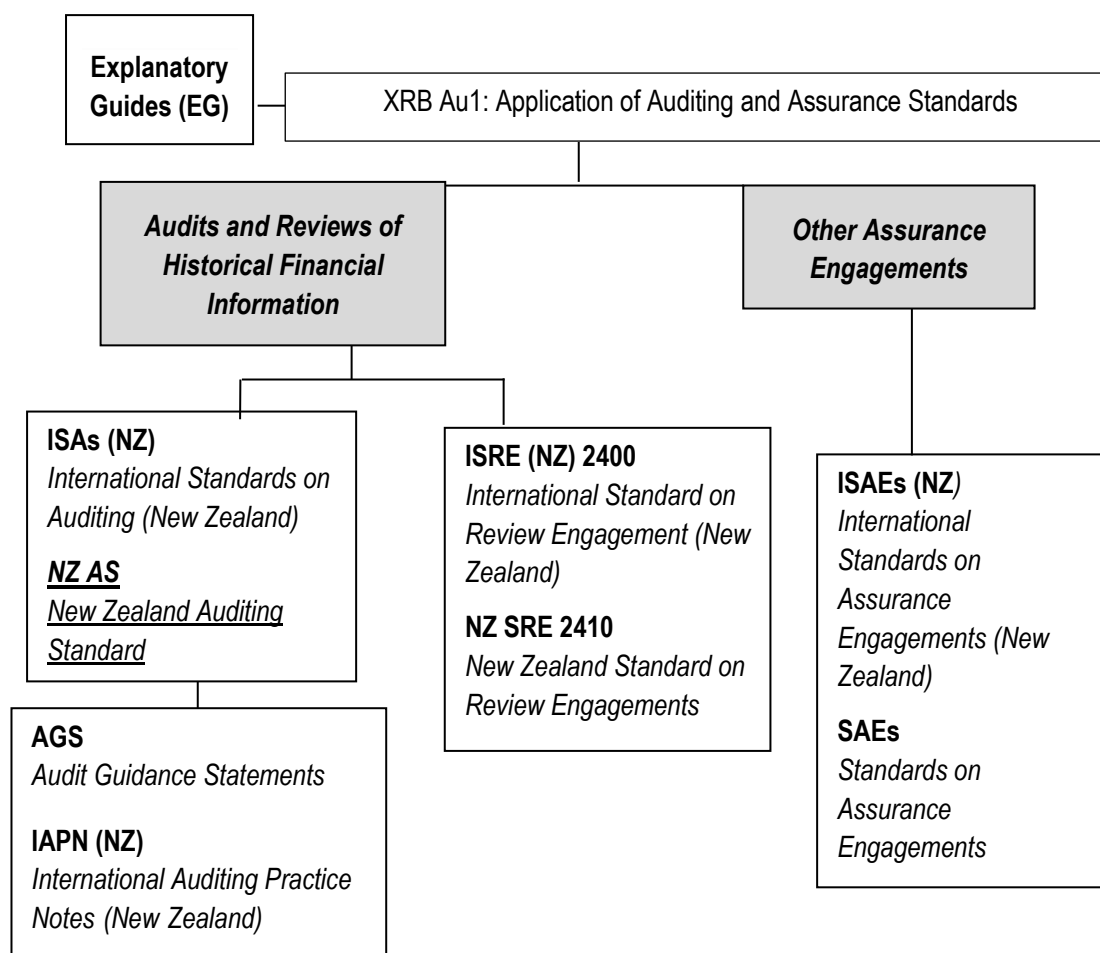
Explanatory Guides (EG)

XRB Au1: Application of Auditing and Assurance Standards

Audits and Reviews of Historical Financial Information

Other Assurance Engagements

ISAs (NZ)
International Standards on Auditing (New Zealand)

NZ AS
New Zealand Auditing Standard

ISRE (NZ) 2400
International Standard on Review Engagement (New Zealand)

NZ SRE 2410
New Zealand Standard on Review Engagements

ISAEs (NZ)
International Standards on Assurance Engagements (New Zealand)

SAEs
Standards on Assurance Engagements

AGS
Audit Guidance Statements

IAPN (NZ)
International Auditing Practice Notes (New Zealand)